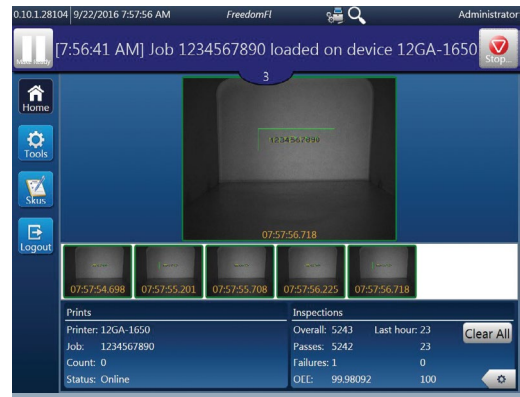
0.10.1.28104 9/22/2016 7:57:56 AM FreedomFI Administrator

Make Ready [7:56:41 AM] Job 1234567890 loaded on device 12GA-1650 Stop...

3

Home

Tools

Skus

Logout

1234567890

07:57:56.718

07:57:54.698 07:57:55.201 07:57:55.708 07:57:56.225 07:57:56.718

Prints
Printer: 12GA-1650
Job: 1234567890
Count: 0
Status: Online

Inspections
| | | Last hour: |
|---|---|---|
| Overall: | 5243 | 23 |
| Passes: | 5242 | 23 |
| Failures: | 1 | 0 |
| OEE: | 99.98092 | 100 |

Clear All